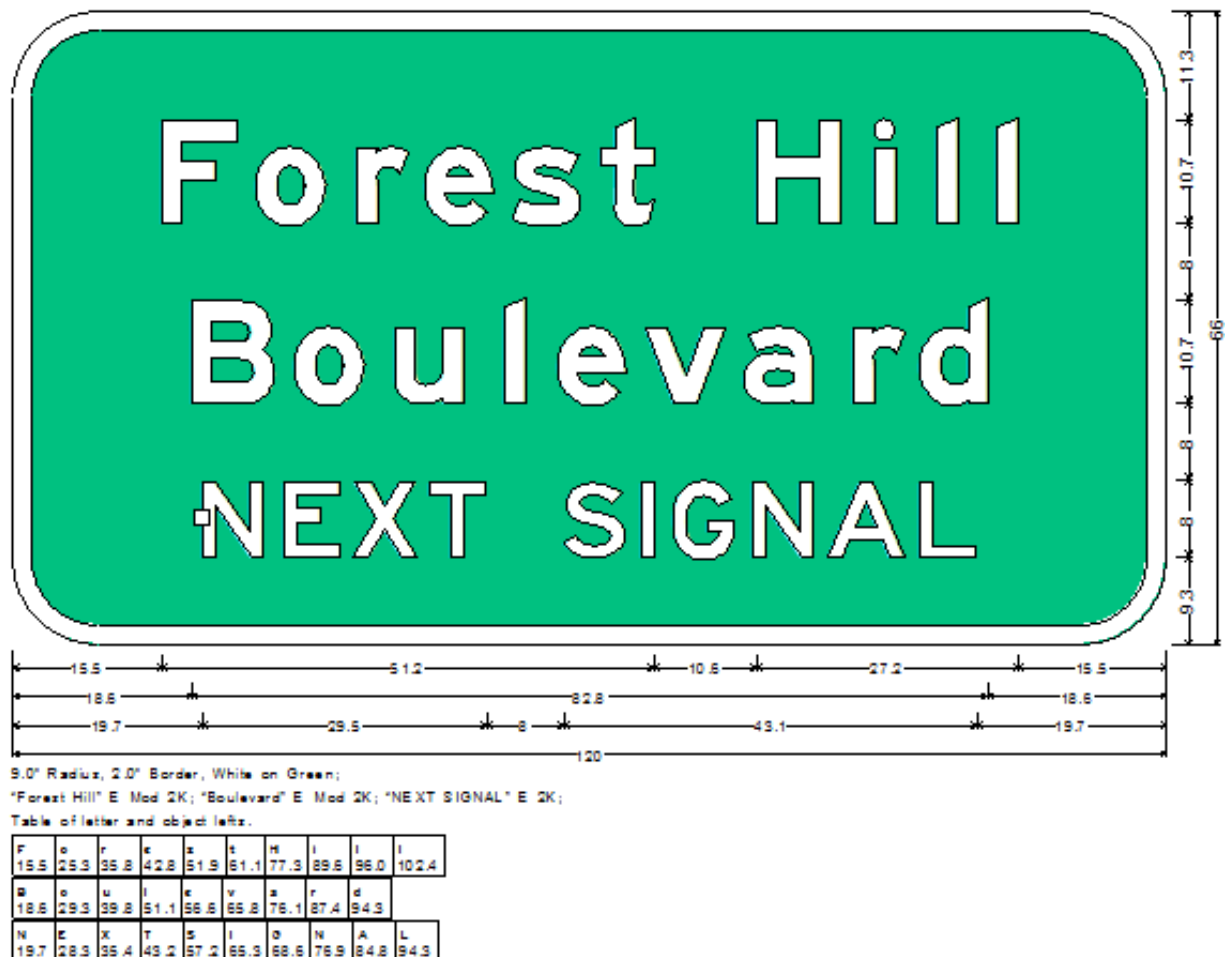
Forest Hill

Boulevard

NEXT SIGNAL

11.3
10.7
8
10.7
8
8
9.3
66

15.5 51.2 10.5 27.2 15.5
18.6 82.8 18.6
19.7 29.5 8 43.1 19.7
120

9.0" Radius, 2.0" Border, White on Green;
"Forest Hill" E Mod 2K; "Boulevard" E Mod 2K; "NEXT SIGNAL" E 2K;
Table of letter and object lefts.

| F | o | r | e | s | t | H | i | l | l |
|---|---|---|---|---|---|---|---|---|---|
| 15.5 | 25.3 | 35.8 | 42.8 | 51.9 | 61.1 | 77.3 | 89.5 | 96.0 | 102.4 |

| B | o | u | l | e | v | a | r | d |
|---|---|---|---|---|---|---|---|---|
| 18.6 | 29.3 | 39.8 | 51.1 | 56.5 | 65.8 | 76.1 | 87.4 | 94.3 |

| N | E | X | T | S | I | G | N | A | L |
|---|---|---|---|---|---|---|---|---|---|
| 19.7 | 28.3 | 35.4 | 43.2 | 57.2 | 65.3 | 68.6 | 76.9 | 84.8 | 94.3 |